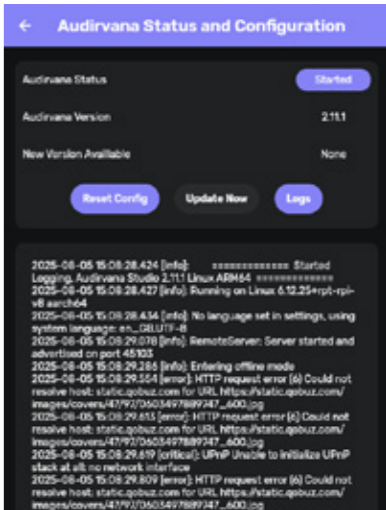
← Audirvana Status and Configuration

Audirvana Status Started

Audirvana Version 2.11.1

New Version Available None

Reset Config Update Now Logs

2025-08-05 15:08:28.424 [info]: ============== Started Logging, Audirvana Studio 2.11.1 Linux ARM64 ==============
2025-08-05 15:08:28.427 [info]: Running on Linux 6.12.25+rpt-rpi-v8 aarch64
2025-08-05 15:08:28.434 [info]: No language set in settings, using system language: en_GB.UTF-8
2025-08-05 15:08:29.078 [info]: RemoteServer: Server started and advertised on port 45103
2025-08-05 15:08:29.286 [info]: Entering offline mode
2025-08-05 15:08:29.554 [error]: HTTP request error (6) Could not resolve host: static.qobuz.com for URL https://static.qobuz.com/images/covers/47/97/0603497889747_600.jpg
2025-08-05 15:08:29.613 [error]: HTTP request error (6) Could not resolve host: static.qobuz.com for URL https://static.qobuz.com/images/covers/47/97/0603497889747_600.jpg
2025-08-05 15:08:29.619 [critical]: UPnP Unable to initialize UPnP stack at all: no network interface
2025-08-05 15:08:29.809 [error]: HTTP request error (6) Could not resolve host: static.qobuz.com for URL https://static.qobuz.com/images/covers/47/97/0603497889747_600.jpg